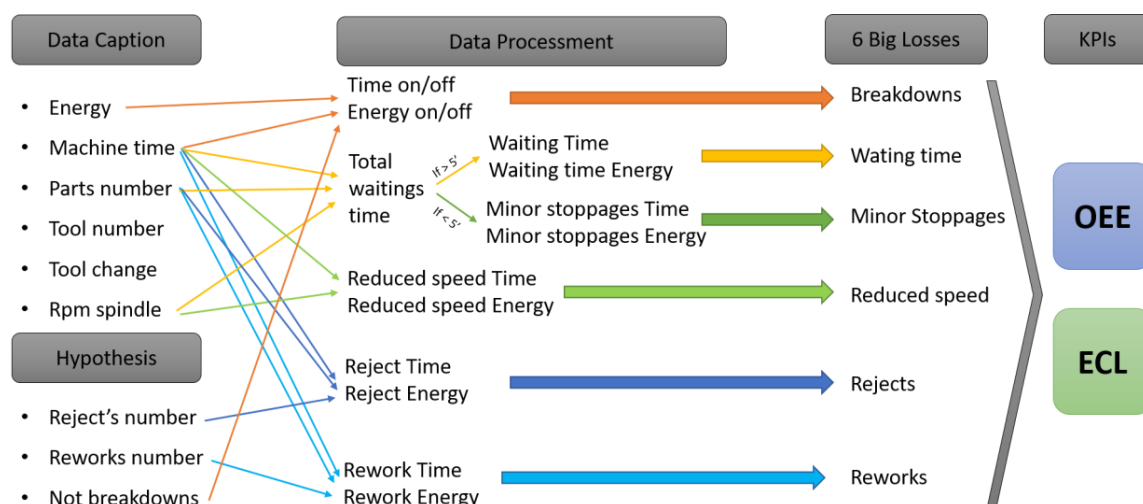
Data Caption

Data Processment

6 Big Losses

KPIs

- Energy
- Machine time
- Parts number
- Tool number
- Tool change
- Rpm spindle

Hypothesis

- Reject's number
- Reworks number
- Not breakdowns

Time on/off
Energy on/off

Total waitings time

If > 5'

If < 5'

Waiting Time
Waiting time Energy

Minor stoppages Time
Minor stoppages Energy

Reduced speed Time
Reduced speed Energy

Reject Time
Reject Energy

Rework Time
Rework Energy

Breakdowns

Wating time

Minor Stoppages

Reduced speed

Rejects

Reworks

OEE

ECL